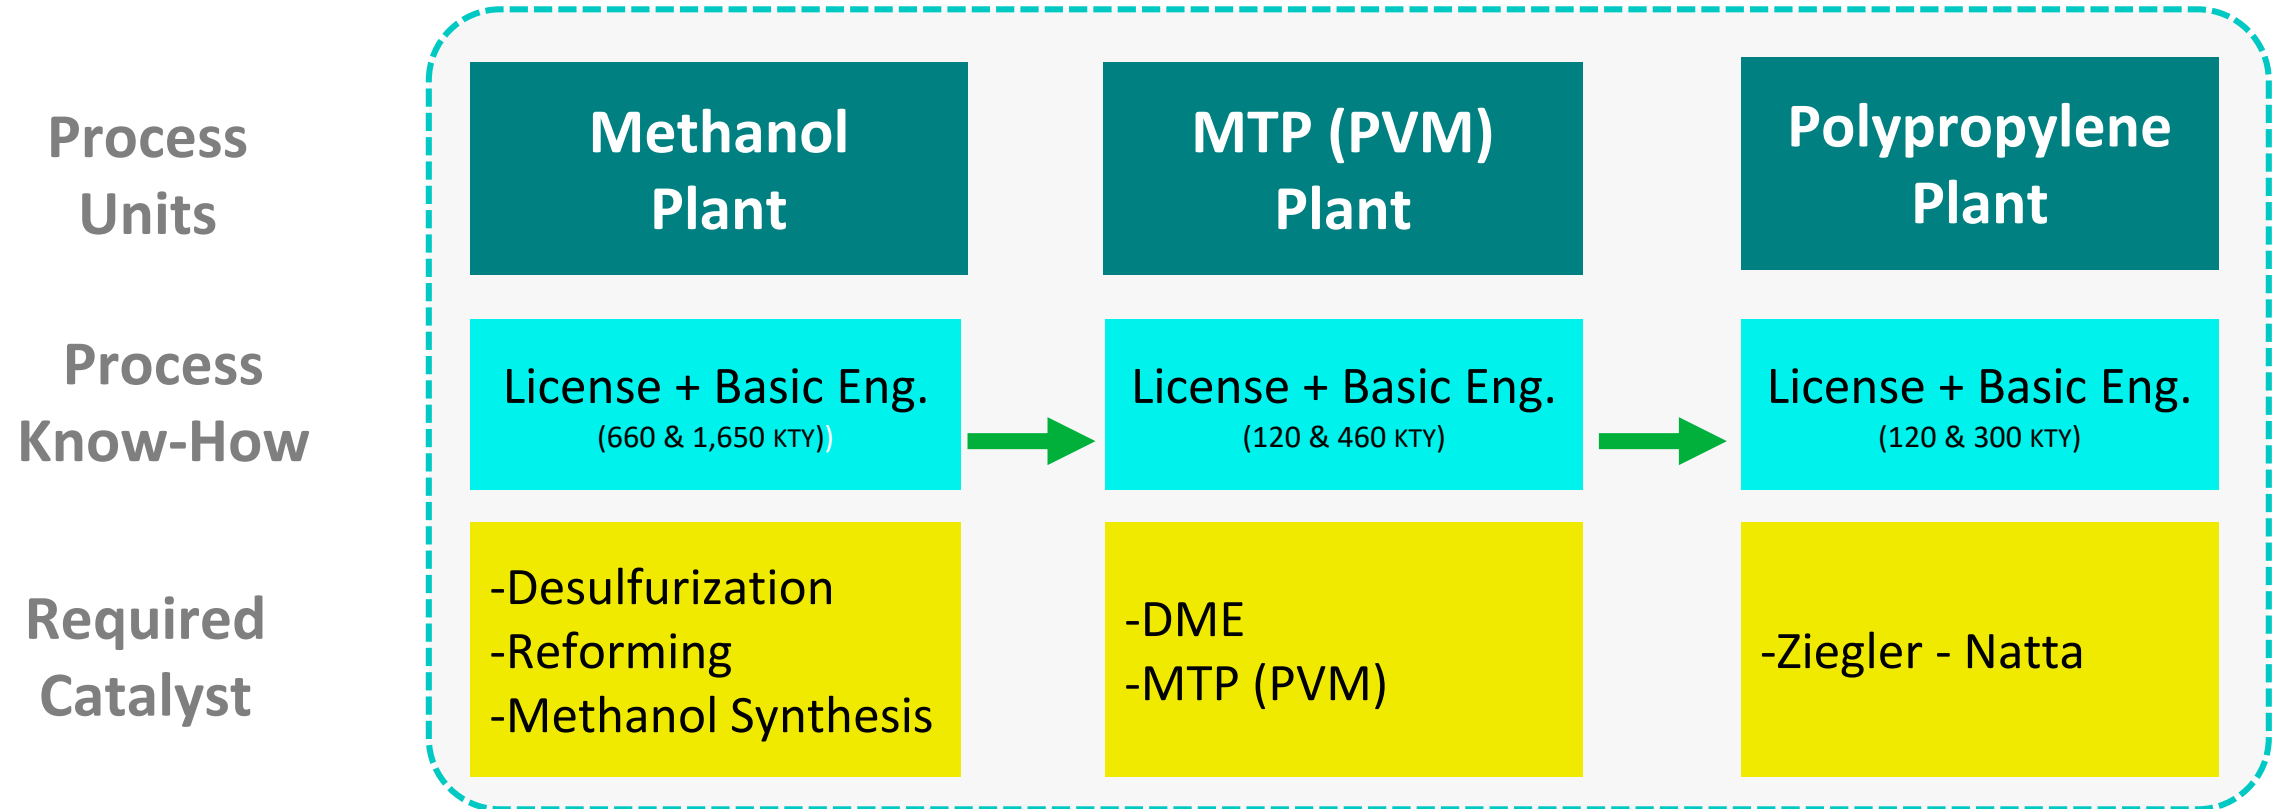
Process Units

Methanol Plant

MTP (PVM) Plant

Polypropylene Plant

Process Know-How

License + Basic Eng.
(660 & 1,650 KTY))

License + Basic Eng.
(120 & 460 KTY)

License + Basic Eng.
(120 & 300 KTY)

Required Catalyst

-Desulfurization
-Reforming
-Methanol Synthesis

-DME
-MTP (PVM)

-Ziegler - Natta